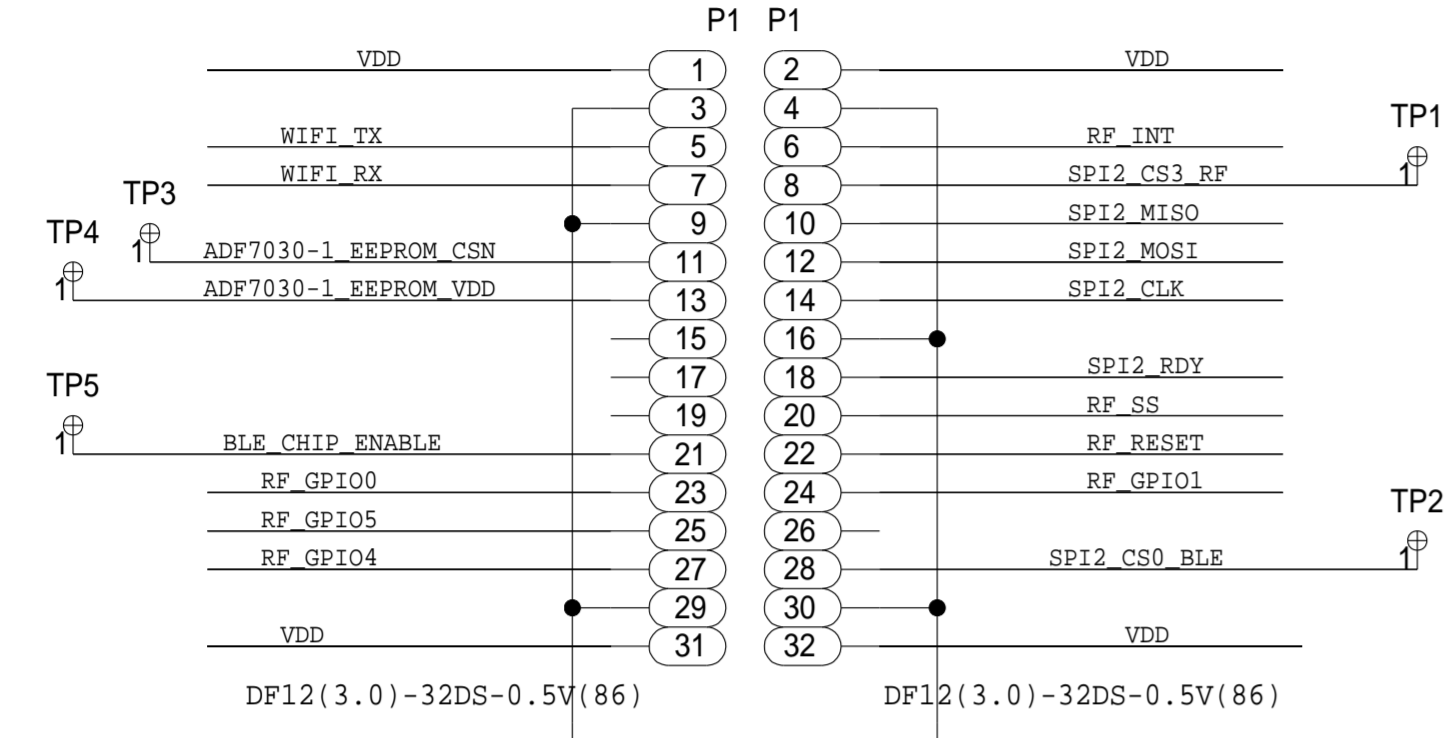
P1 P1

VDD 1 2 VDD
3 4
TP1
WIFI_TX 5 6 RF_INT
WIFI_RX 7 8 SPI2_CS3_RF 1
TP3
9 10 SPI2_MISO
TP4 1
ADF7030-1_EEPROM_CSN 11 12 SPI2_MOSI
1 ADF7030-1_EEPROM_VDD 13 14 SPI2_CLK
15 16
17 18 SPI2_RDY
TP5
19 20 RF_SS
1 BLE_CHIP_ENABLE 21 22 RF_RESET
RF_GPIO0 23 24 RF_GPIO1
TP2
RF_GPIO5 25 26
RF_GPIO4 27 28 SPI2_CS0_BLE 1
29 30
VDD 31 32 VDD

DF12(3.0)-32DS-0.5V(86)
DF12(3.0)-32DS-0.5V(86)